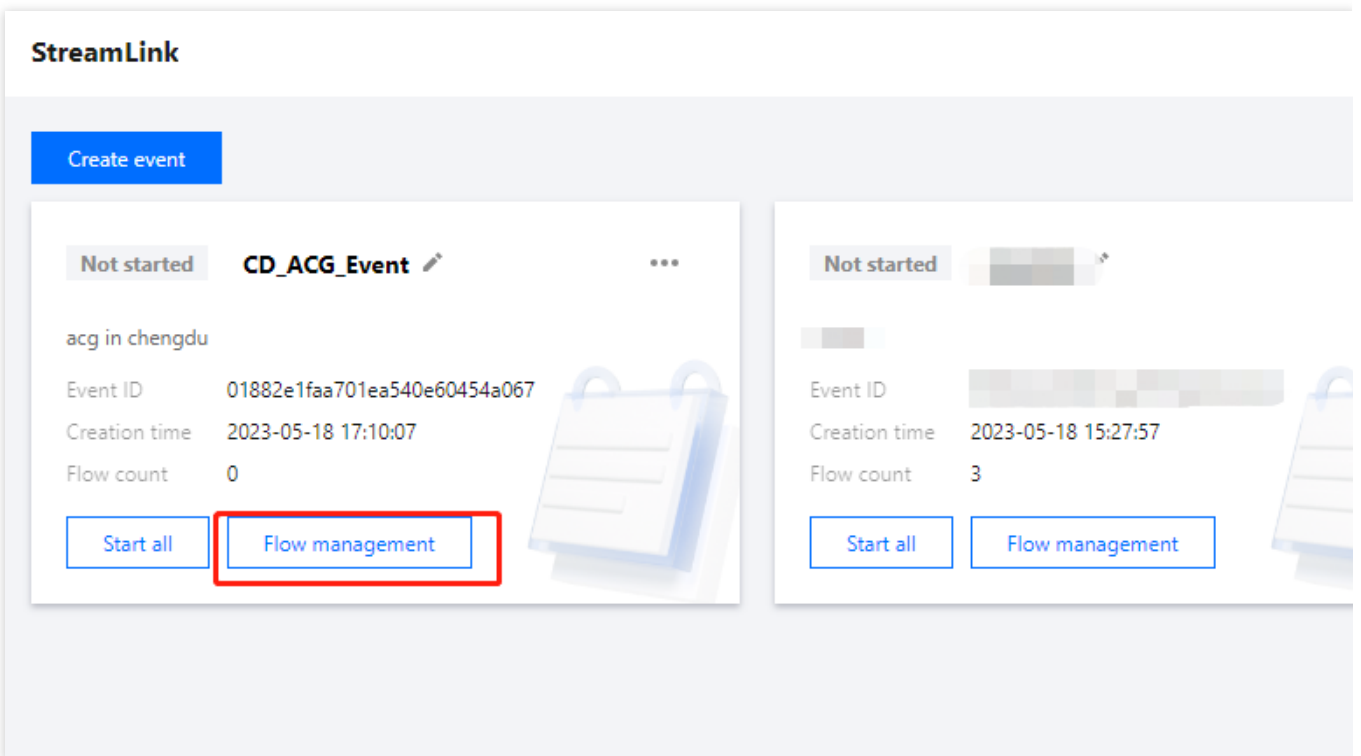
StreamLink

Create event

Not started CD_ACG_Event

acg in chengdu

Event ID 01882e1faa701ea540e60454a067
Creation time 2023-05-18 17:10:07
Flow count 0

Start all
Flow management

Not started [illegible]

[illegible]

Event ID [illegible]
Creation time 2023-05-18 15:27:57
Flow count 3

Start all
Flow management